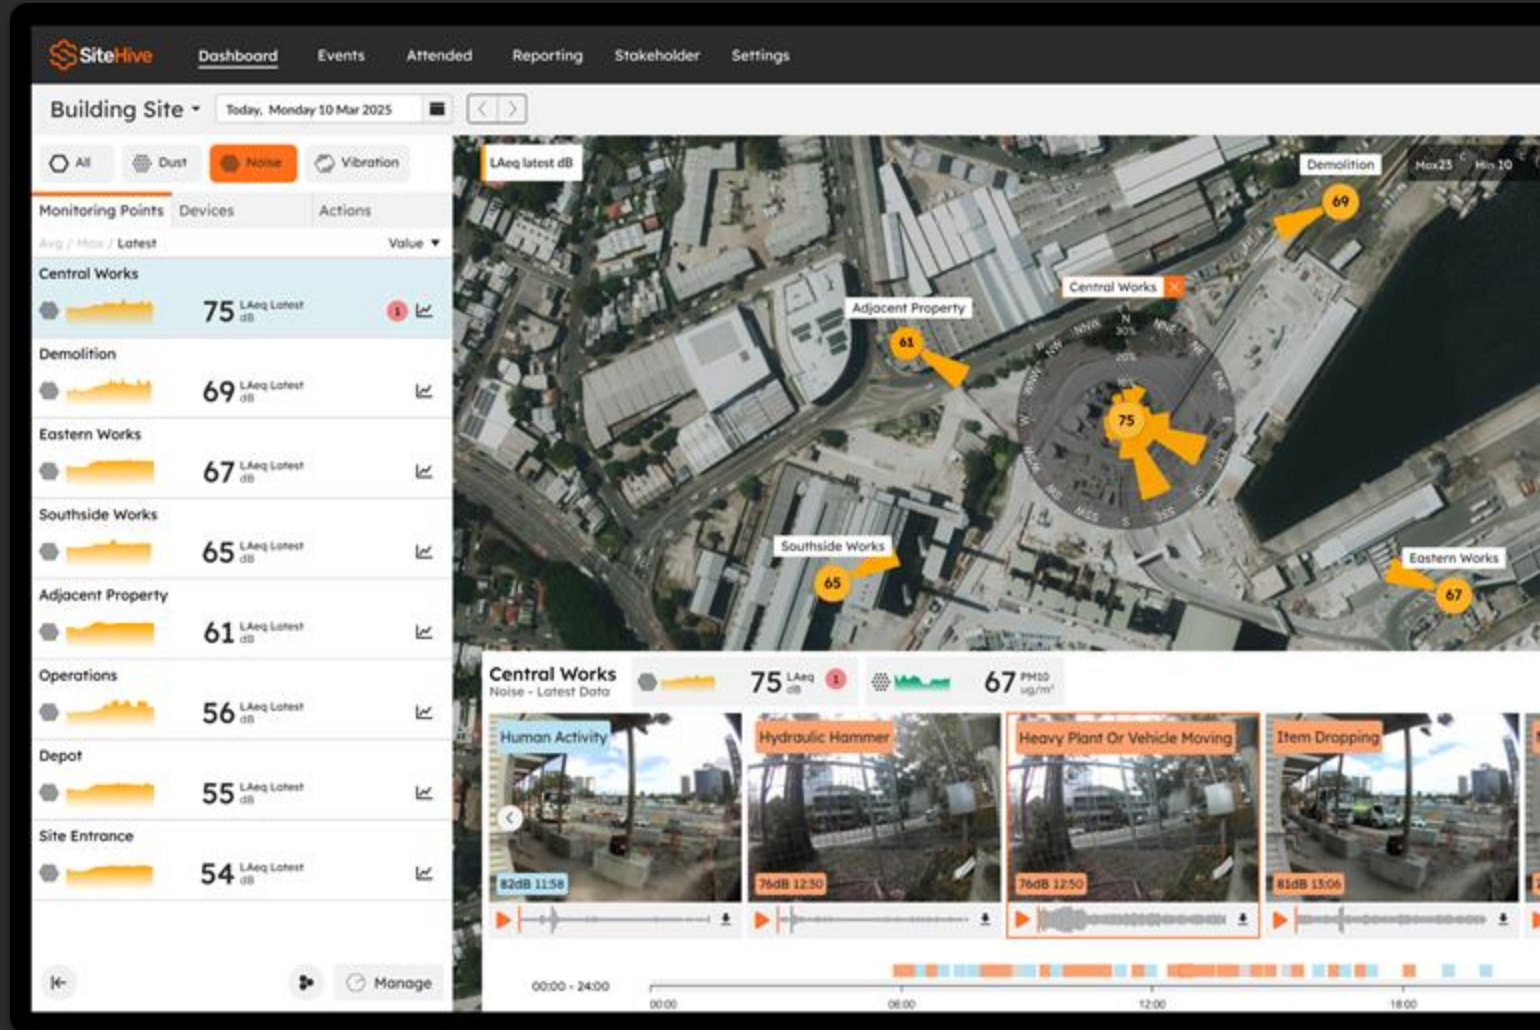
SiteHive Dashboard Events Attended Reporting Stakeholder Settings

Building Site
Today, Monday 10 Mar 2025

All Dust Noise Vibration

Monitoring Points Devices Actions

Avg / Max / Latest Value

Central Works
75 LAeq Latest dB
1

Demolition
69 LAeq Latest dB

Eastern Works
67 LAeq Latest dB

Southside Works
65 LAeq Latest dB

Adjacent Property
61 LAeq Latest dB

Operations
56 LAeq Latest dB

Depot
55 LAeq Latest dB

Site Entrance
54 LAeq Latest dB

Manage

LAeq latest dB
Demolition
69
Max23 Min 10
Central Works
Adjacent Property
61
75
Southside Works
65
Eastern Works
67

Central Works
Noise - Latest Data
75 LAeq dB
1
67 PM10 ug/m³

Human Activity
82dB 11:58
Hydraulic Hammer
76dB 12:30
Heavy Plant Or Vehicle Moving
76dB 12:50
Item Dropping
81dB 13:06

00:00 - 24:00
00:00
06:00
12:00
18:00